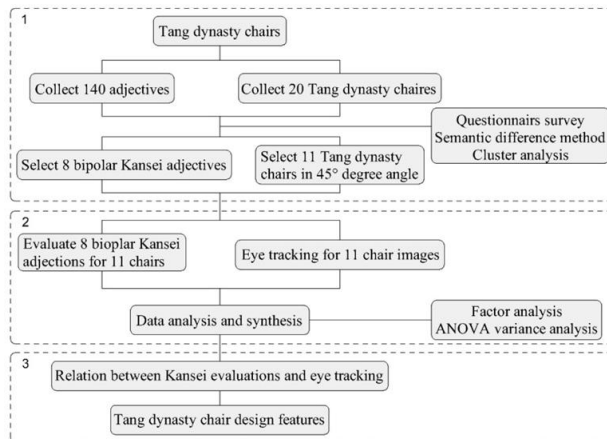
1

Tang dynasty chairs

Collect 140 adjectives

Collect 20 Tang dynasty chaires

Questionnairs survey
Semantic difference method
Cluster analysis

Select 8 bipolar Kansei adjectives

Select 11 Tang dynasty chairs in 45° degree angle

2

Evaluate 8 bioplar Kansei adjections for 11 chairs

Eye tracking for 11 chair images

Data analysis and synthesis

Factor analysis
ANOVA variance analysis

3

Relation between Kansei evaluations and eye tracking

Tang dynasty chair design features